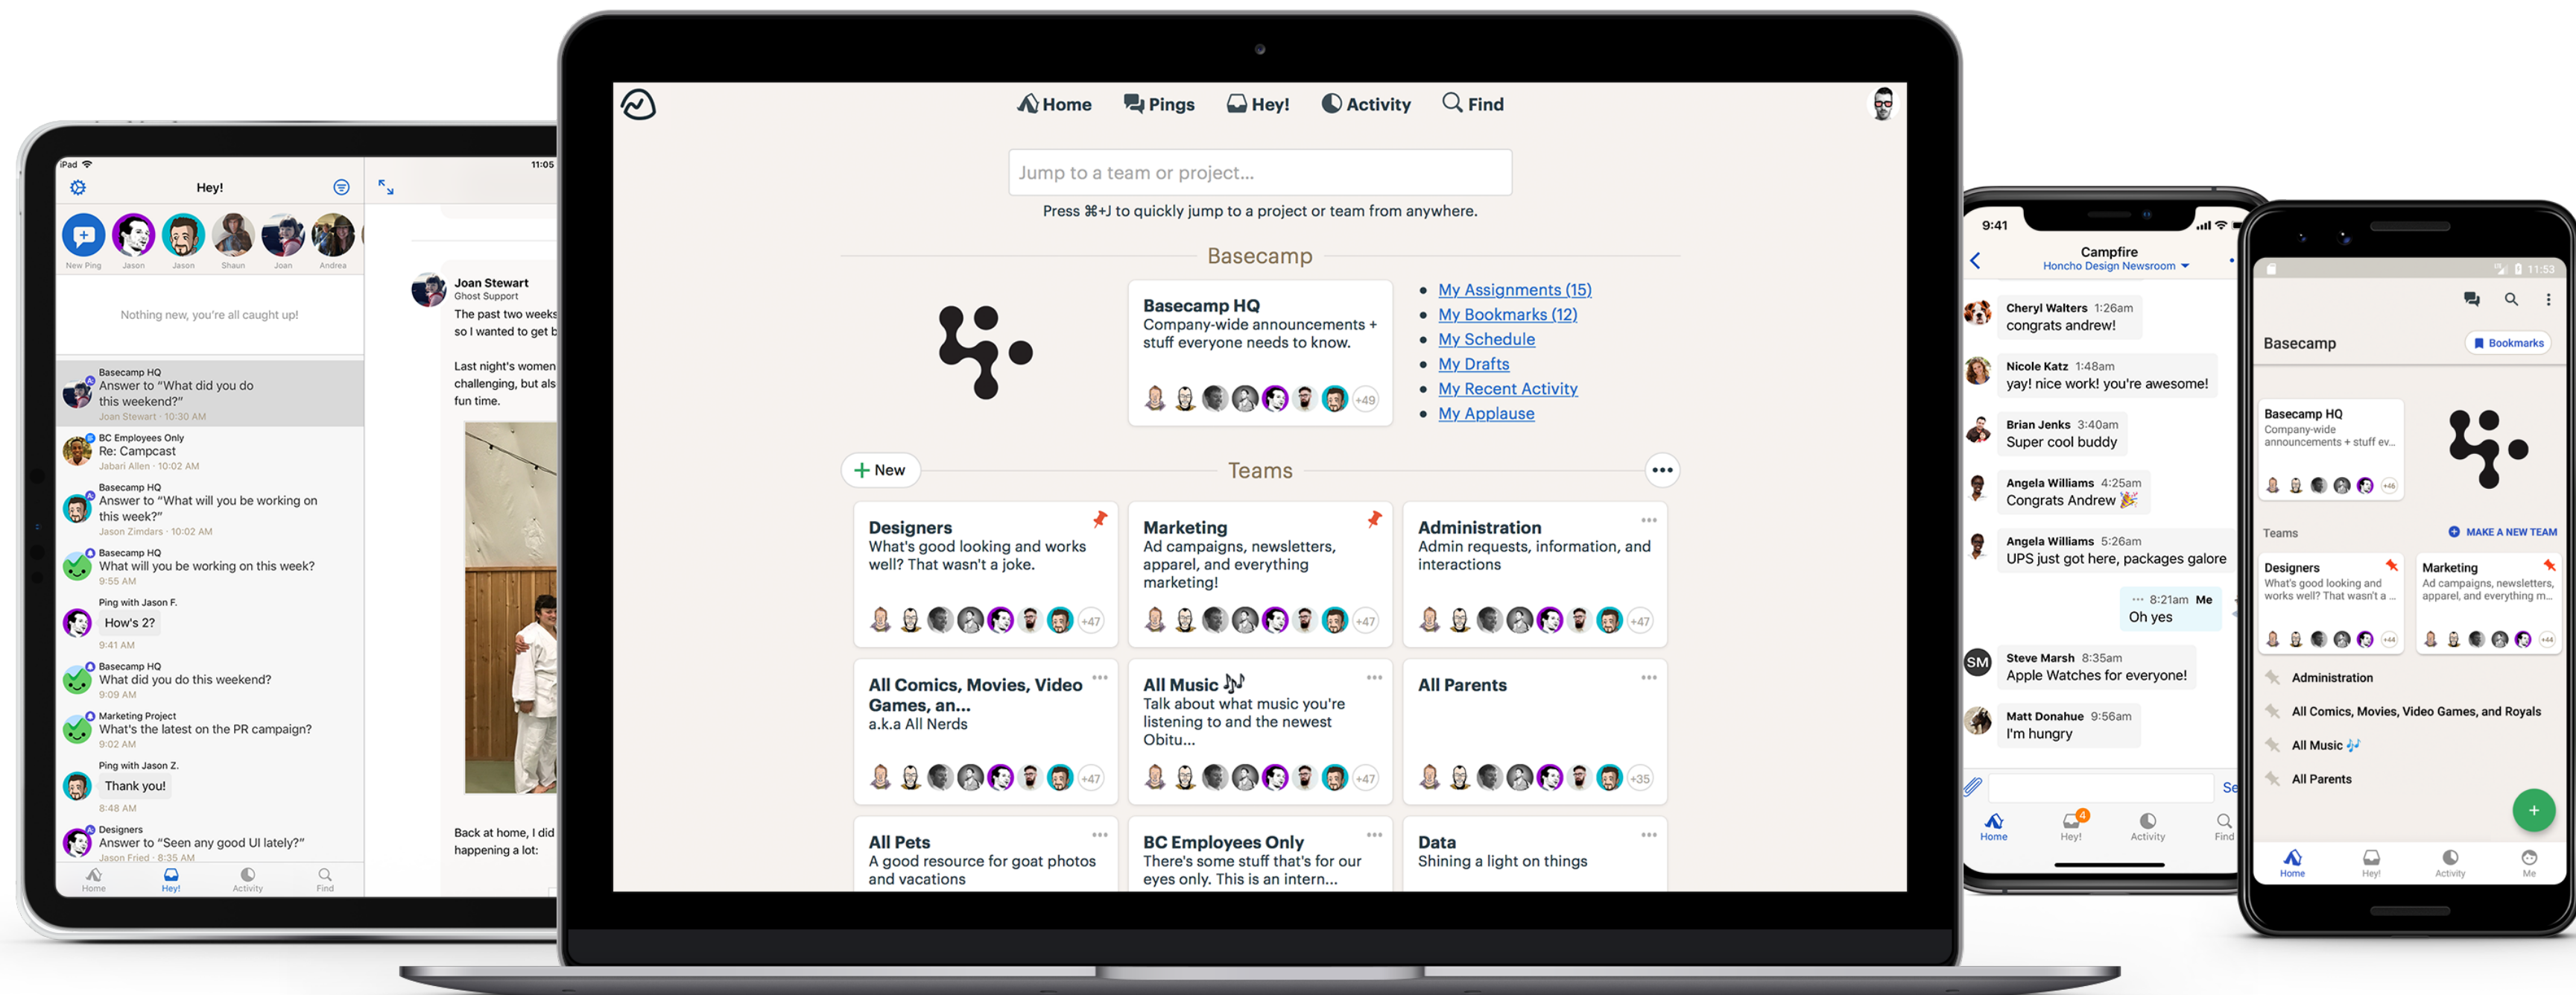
iPad 11:05

Hey!

New Ping Jason Jason Shaun Joan Andrea

Nothing new, you're all caught up!

Basecamp HQ
Answer to "What did you do this weekend?"
Joan Stewart · 10:30 AM

BC Employees Only
Re: Campcast
Jabari Allen · 10:02 AM

Basecamp HQ
Answer to "What will you be working on this week?"
Jason Zimdars · 10:02 AM

Basecamp HQ
What will you be working on this week?
9:55 AM

Ping with Jason F.
How's 2?
9:41 AM

Basecamp HQ
What did you do this weekend?
9:09 AM

Marketing Project
What's the latest on the PR campaign?
9:02 AM

Ping with Jason Z.
Thank you!
8:48 AM

Designers
Answer to "Seen any good UI lately?"
Jason Fried · 8:35 AM

Home Hey! Activity Find

Joan Stewart
Ghost Support
The past two weeks so I wanted to get b

Last night's women challenging, but als fun time.

Back at home, I did happening a lot:

Home Pings Hey! Activity Find

Jump to a team or project...
Press ⌘+J to quickly jump to a project or team from anywhere.

Basecamp

Basecamp HQ
Company-wide announcements + stuff everyone needs to know.
+49

My Assignments (15)
My Bookmarks (12)
My Schedule
My Drafts
My Recent Activity
My Applause

New Teams

Designers
What's good looking and works well? That wasn't a joke.
+47

Marketing
Ad campaigns, newsletters, apparel, and everything marketing!
+47

Administration
Admin requests, information, and interactions
+47

All Comics, Movies, Video Games, an...
a.k.a All Nerds
+47

All Music
Talk about what music you're listening to and the newest Obitu...
+47

All Parents
+35

All Pets
A good resource for goat photos and vacations

BC Employees Only
There's some stuff that's for our eyes only. This is an intern...

Data
Shining a light on things

9:41
Campfire
Honcho Design Newsroom

Cheryl Walters 1:26am
congrats andrew!

Nicole Katz 1:48am
yay! nice work! you're awesome!

Brian Jenks 3:40am
Super cool buddy

Angela Williams 4:25am
Congrats Andrew

Angela Williams 5:26am
UPS just got here, packages galore

8:21am Me
Oh yes

SM Steve Marsh 8:35am
Apple Watches for everyone!

Matt Donahue 9:56am
I'm hungry

Home Hey! Activity Find

11:53
Basecamp
Bookmarks

Basecamp HQ
Company-wide announcements + stuff ev...

Teams
MAKE A NEW TEAM

Designers
What's good looking and works well? That wasn't a ...

Marketing
Ad campaigns, newsletters, apparel, and everything m...

Administration
All Comics, Movies, Video Games, and Royals
All Music
All Parents

Home Hey! Activity Me